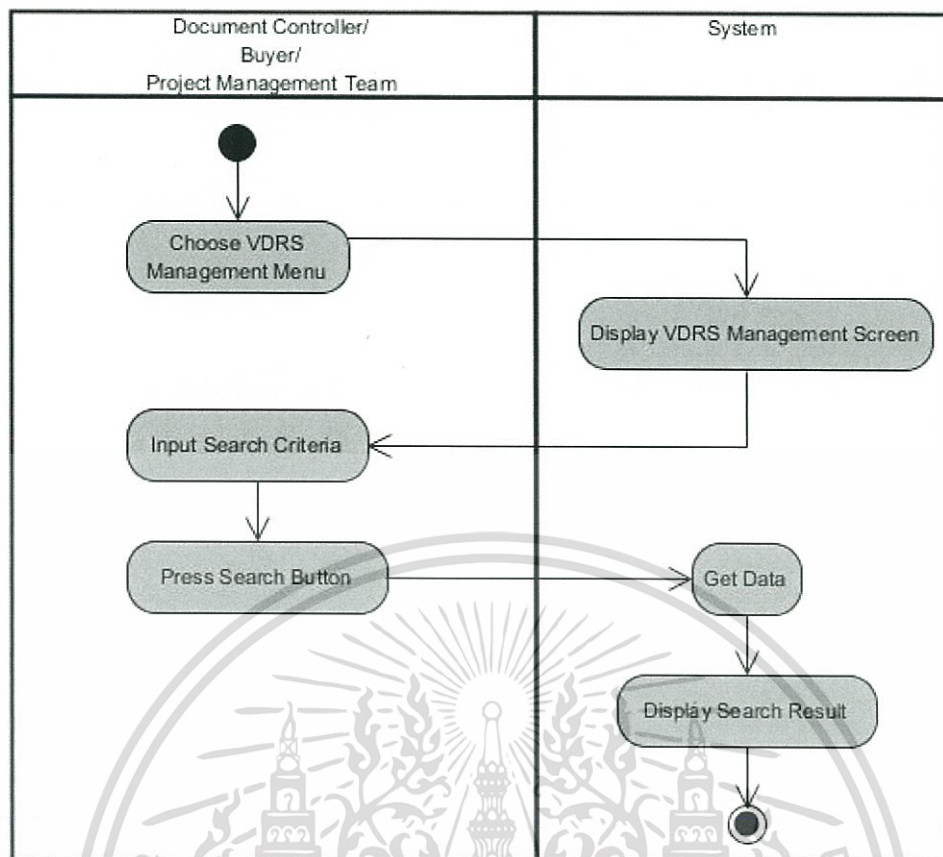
| Document Controller/ Buyer/ Project Management Team | System |
|---|---|

Choose VDRS Management Menu

Display VDRS Management Screen

Input Search Criteria

Press Search Button

Get Data

Display Search Result